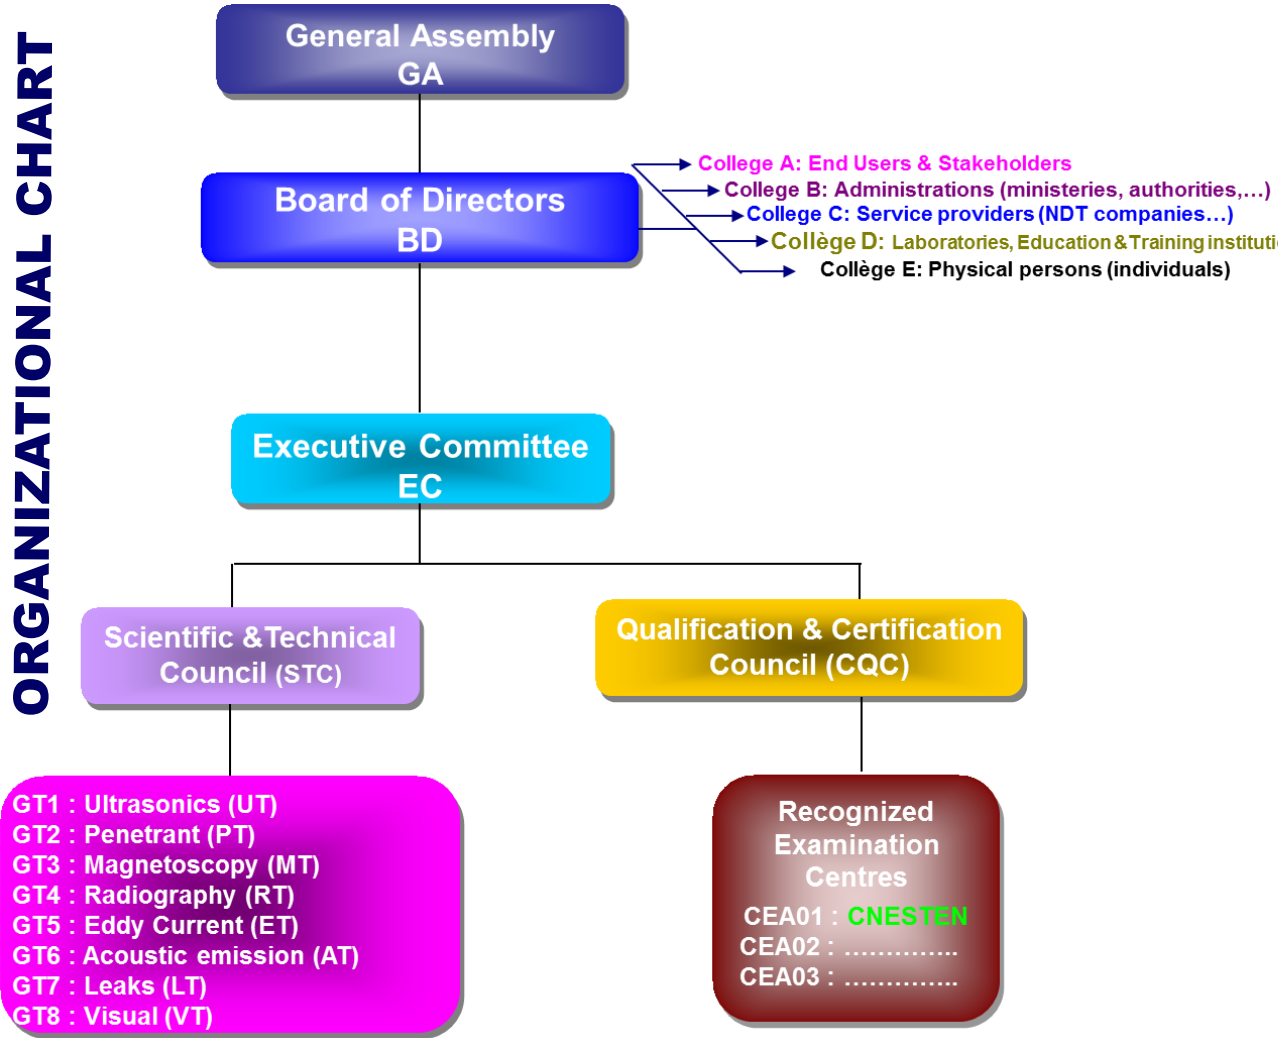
ORGANIZATIONAL CHART

General Assembly
GA

Board of Directors
BD

College A: End Users & Stakeholders
College B: Administrations (ministeries, authorities,…)
College C: Service providers (NDT companies…)
Collège D: Laboratories, Education & Training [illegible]
Collège E: Physical persons (individuals)

Executive Committee
EC

Scientific & Technical Council (STC)

Qualification & Certification Council (CQC)

GT1 : Ultrasonics (UT)
GT2 : Penetrant (PT)
GT3 : Magnetoscopy (MT)
GT4 : Radiography (RT)
GT5 : Eddy Current (ET)
GT6 : Acoustic emission (AT)
GT7 : Leaks (LT)
GT8 : Visual (VT)

Recognized Examination Centres
CEA01 : CNESTEN
CEA02 : …………..
CEA03 : …………..